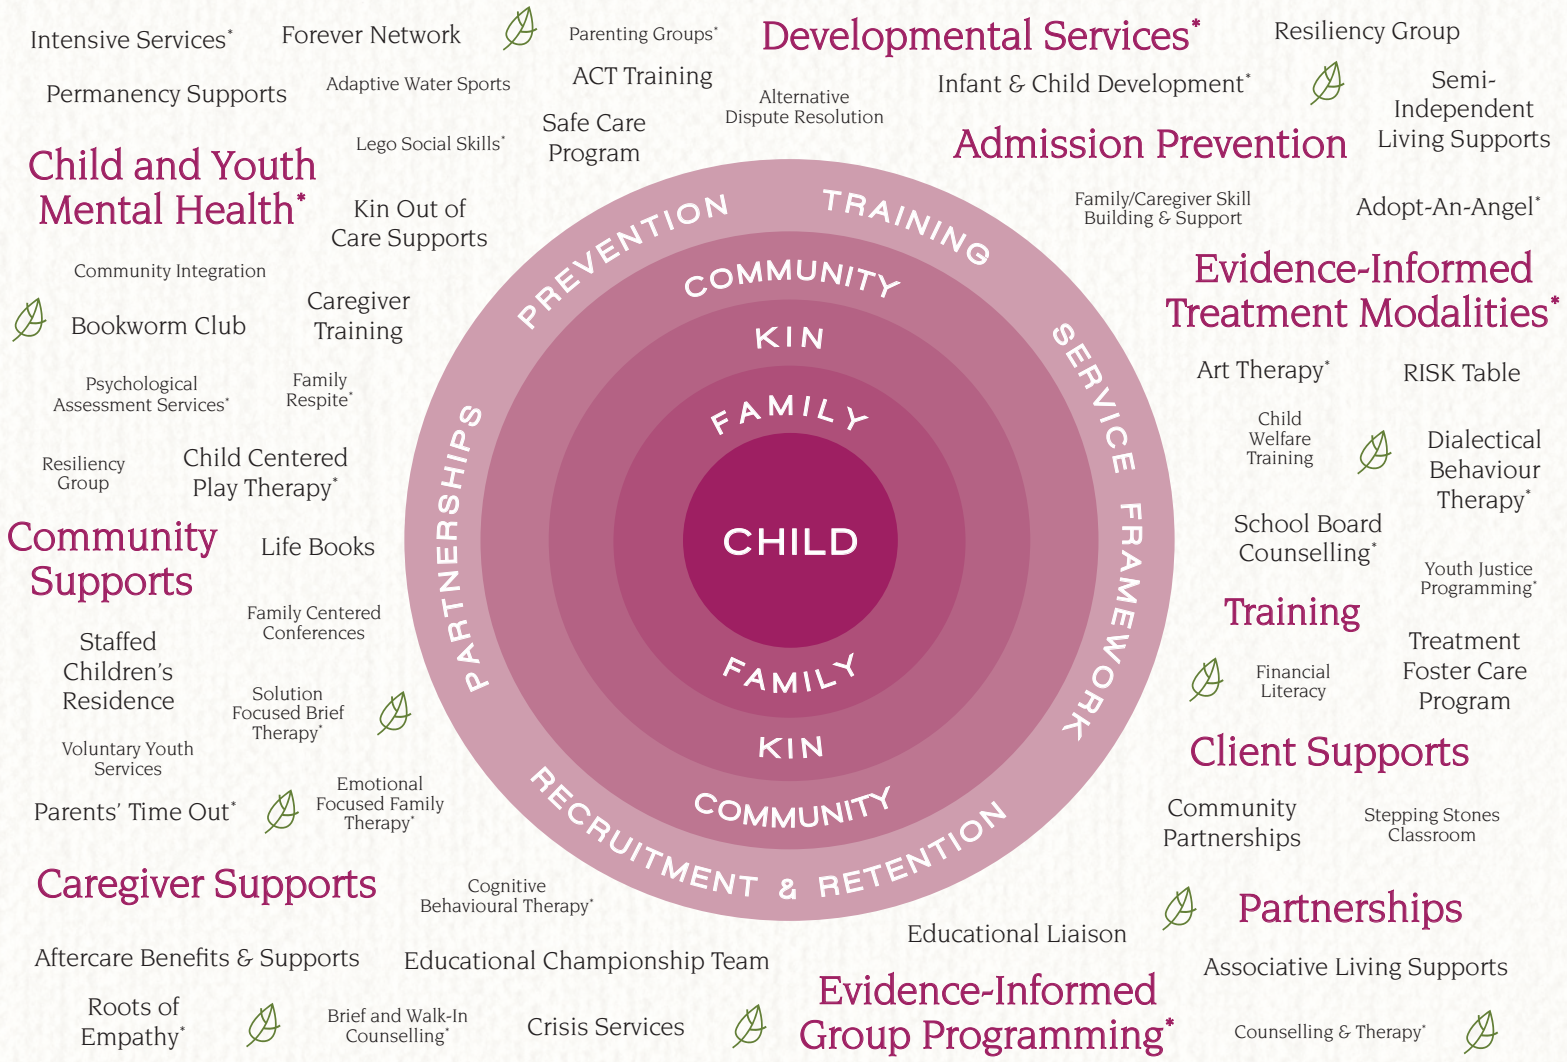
Intensive Services*

Forever Network

Parenting Groups*

Developmental Services*

Resiliency Group

Permanency Supports

Adaptive Water Sports

ACT Training

Infant & Child Development*

Semi-Independent Living Supports

Alternative Dispute Resolution

Safe Care Program

Lego Social Skills*

Admission Prevention

Child and Youth Mental Health*

Kin Out of Care Supports

Family/Caregiver Skill Building & Support

Adopt-An-Angel*

Community Integration

Evidence-Informed Treatment Modalities*

Bookworm Club

Caregiver Training

Art Therapy*

RISK Table

Psychological Assessment Services*

Family Respite*

Child Welfare Training

Dialectical Behaviour Therapy*

Resiliency Group

Child Centered Play Therapy*

School Board Counselling*

Community Supports

Life Books

Youth Justice Programming*

Family Centered Conferences

Training

Staffed Children's Residence

Treatment Foster Care Program

Financial Literacy

Solution Focused Brief Therapy*

Voluntary Youth Services

Client Supports

Emotional Focused Family Therapy*

Community Partnerships

Stepping Stones Classroom

Parents' Time Out*

Caregiver Supports

Cognitive Behavioural Therapy*

Partnerships

Educational Liaison

Aftercare Benefits & Supports

Educational Championship Team

Associative Living Supports

Evidence-Informed Group Programming*

Roots of Empathy*

Brief and Walk-In Counselling*

Crisis Services

Counselling & Therapy*

PREVENTION TRAINING SERVICE FRAMEWORK RECRUITMENT & RETENTION PARTNERSHIPS

COMMUNITY

KIN

FAMILY

CHILD

FAMILY

KIN

COMMUNITY